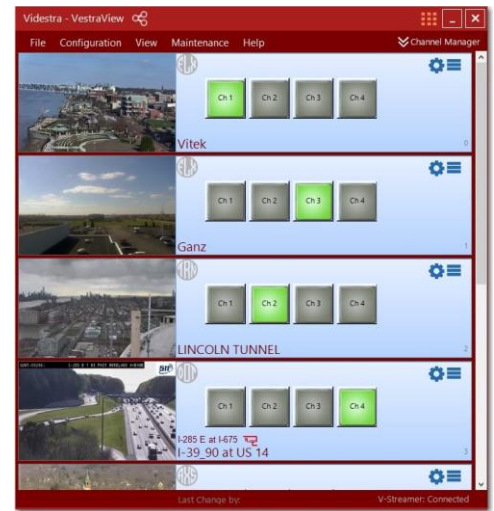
Vid達 - VestraView

File Configuration View Maintenance Help

Channel Manager

Ch 1 Ch 2 Ch 3 Ch 4

Vitek

0

Ch 1 Ch 2 Ch 3 Ch 4

Ganz

1

Ch 1 Ch 2 Ch 3 Ch 4

LINCOLN TUNNEL

2

Ch 1 Ch 2 Ch 3 Ch 4

I-285 E at I-675

I-39_90 at US 14

3

Last Change by:

V-Streamer: Connected